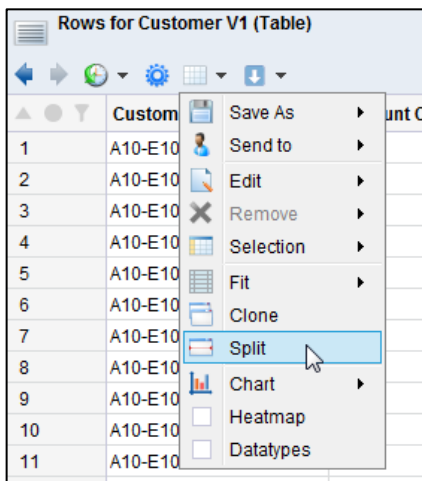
Rows for Customer V1 (Table)

| | Custom | unt C |
|---|---|---|
| 1 | A10-E10 | |
| 2 | A10-E10 | |
| 3 | A10-E10 | |
| 4 | A10-E10 | |
| 5 | A10-E10 | |
| 6 | A10-E10 | |
| 7 | A10-E10 | |
| 8 | A10-E10 | |
| 9 | A10-E10 | |
| 10 | A10-E10 | |
| 11 | A10-E10 | |

Save As
Send to
Edit
Remove
Selection
Fit
Clone
Split
Chart
Heatmap
Datatypes